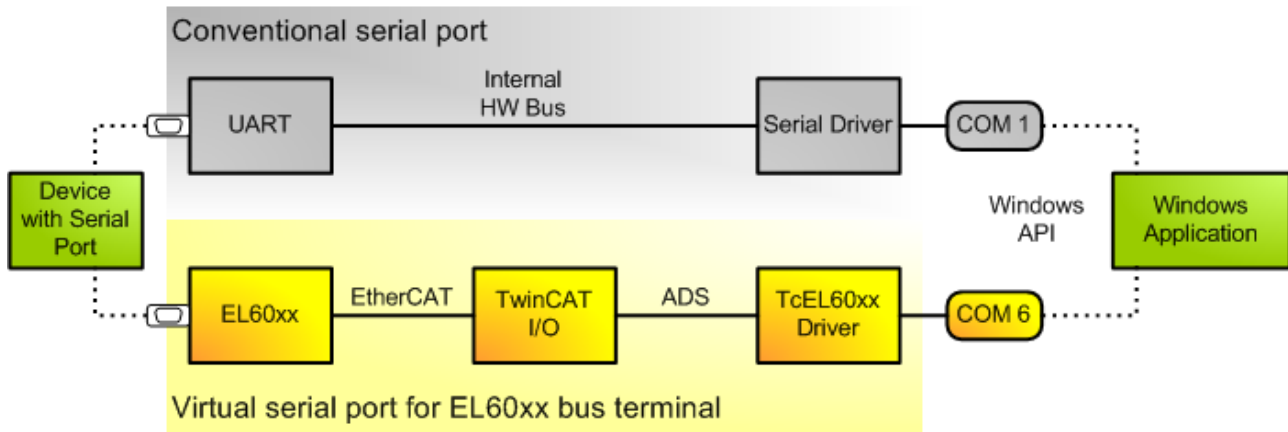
Conventional serial port

Internal HW Bus

UART

Serial Driver

COM 1

Device with Serial Port

Windows API

Windows Application

EL60xx

EtherCAT

TwinCAT I/O

ADS

TcEL60xx Driver

COM 6

Virtual serial port for EL60xx bus terminal